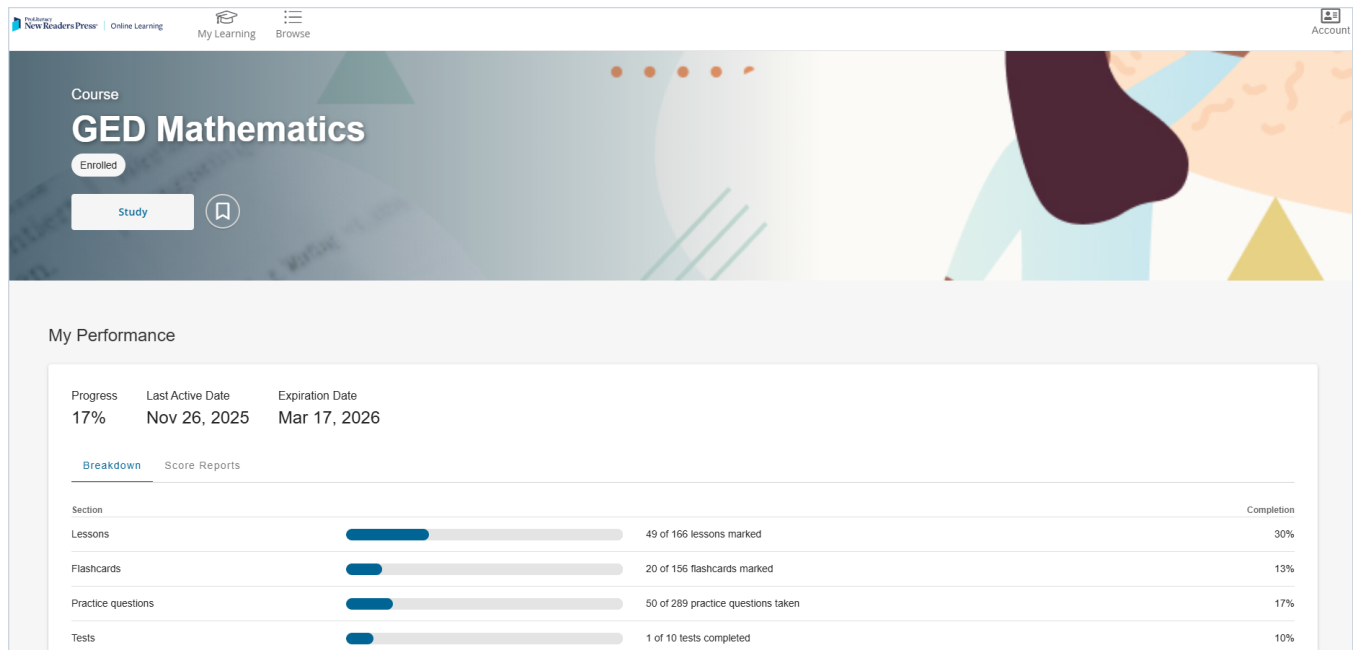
ProLiteracy New Readers Press | Online Learning

My Learning

Browse

Account

Course

GED Mathematics

Enrolled

Study

My Performance

Progress
17%

Last Active Date
Nov 26, 2025

Expiration Date
Mar 17, 2026

Breakdown

Score Reports

| Section | | | Completion |
|---|---|---|---|
| Lessons | | 49 of 166 lessons marked | 30% |
| Flashcards | | 20 of 156 flashcards marked | 13% |
| Practice questions | | 50 of 289 practice questions taken | 17% |
| Tests | | 1 of 10 tests completed | 10% |